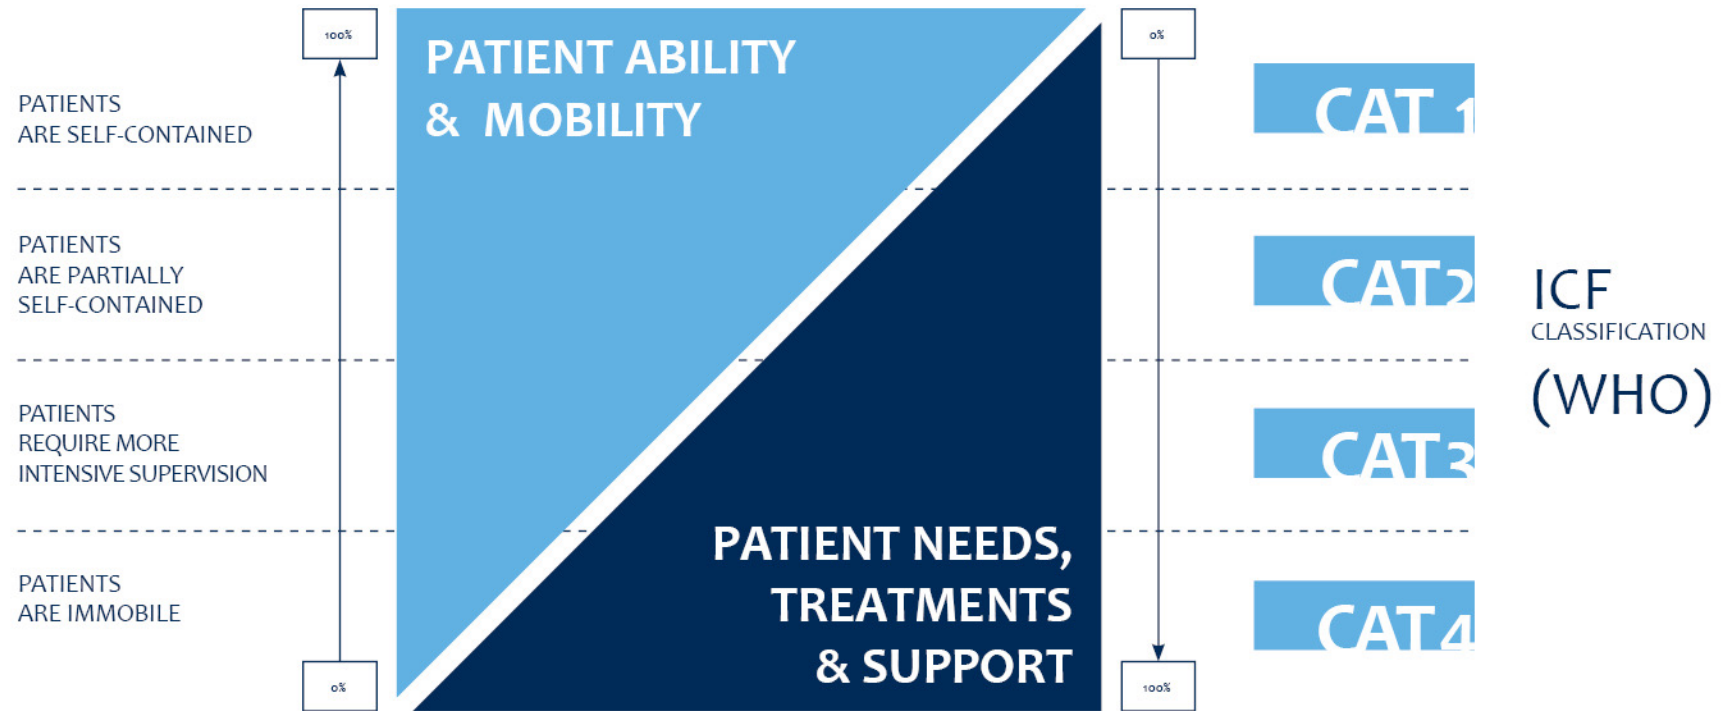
PATIENTS ARE SELF-CONTAINED

PATIENTS ARE PARTIALLY SELF-CONTAINED

PATIENTS REQUIRE MORE INTENSIVE SUPERVISION

PATIENTS ARE IMMOBILE

100%

0%

PATIENT ABILITY & MOBILITY

PATIENT NEEDS, TREATMENTS & SUPPORT

0%

100%

CAT 1

CAT 2

CAT 3

CAT 4

ICF
CLASSIFICATION
(WHO)